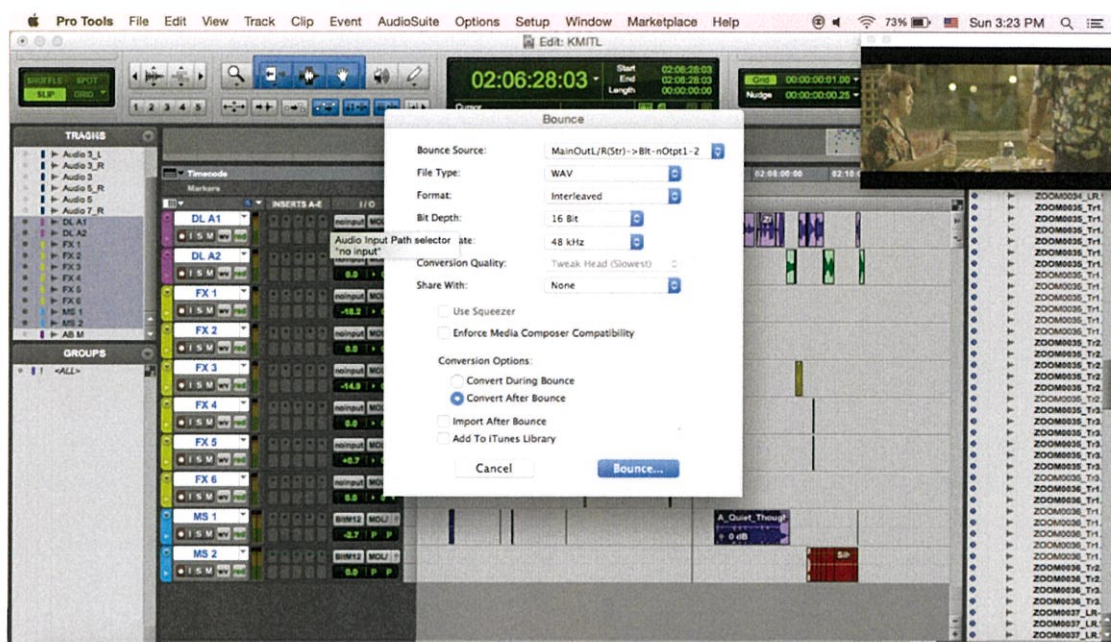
Pro Tools File Edit View Track Clip Event AudioSuite Options Setup Window Marketplace Help 73% Sun 3:23 PM

Edit: KMITL

SHUFFLE SPOT SLIP GRID

1 2 3 4 5

02:06:28:03

Start 02:06:28:03 End 02:06:28:03 Length 00:00:00:00

Grid 00:00:00:01.00 Nudge 00:00:00:00.25

TRACKS

Audio 3_L
Audio 3_R
Audio 3
Audio 5_R
Audio 5
Audio 7_R
DL A1
DL A2
FX 1
FX 2
FX 3
FX 4
FX 5
FX 6
MS 1
MS 2
AB M

GROUPS

<ALL>

Timecode
Markers

INSERTS A-E
I/O

DL A1
DL A2
FX 1
FX 2
FX 3
FX 4
FX 5
FX 6
MS 1
MS 2

Audio Input Path selector
"no input"

-18.2
-14.9
+0.7
-2.7

Bounce

Bounce Source: MainOutL/R(Str)->Blt-nOptl1-2
File Type: WAV
Format: Interleaved
Bit Depth: 16 Bit
Sample Rate: 48 kHz
Conversion Quality: Tweak Head (Slowest)
Share With: None

Use Squeezer
Enforce Media Composer Compatibility

Conversion Options:
Convert During Bounce
Convert After Bounce

Import After Bounce
Add To iTunes Library

Cancel
Bounce...

02:08:00:00
02:10

A_Quiet_Though
0 dB

ZOOM0034_LR
ZOOM0035_Tr1
ZOOM0035_Tr1
ZOOM0035_Tr1
ZOOM0035_Tr1
ZOOM0035_Tr1
ZOOM0035_Tr1
ZOOM0035_Tr1
ZOOM0035_Tr1
ZOOM0035_Tr1
ZOOM0035_Tr1
ZOOM0035_Tr1
ZOOM0035_Tr2
ZOOM0035_Tr2
ZOOM0035_Tr2
ZOOM0035_Tr2
ZOOM0035_Tr2
ZOOM0035_Tr2
ZOOM0035_Tr3
ZOOM0035_Tr3
ZOOM0035_Tr3
ZOOM0035_Tr3
ZOOM0035_Tr3
ZOOM0035_Tr3
ZOOM0035_Tr3
ZOOM0036_Tr1
ZOOM0036_Tr1
ZOOM0036_Tr1
ZOOM0036_Tr1
ZOOM0036_Tr1
ZOOM0036_Tr2
ZOOM0036_Tr2
ZOOM0036_Tr3
ZOOM0037_LR
ZOOM0037_LR
ZOOM0037_LR